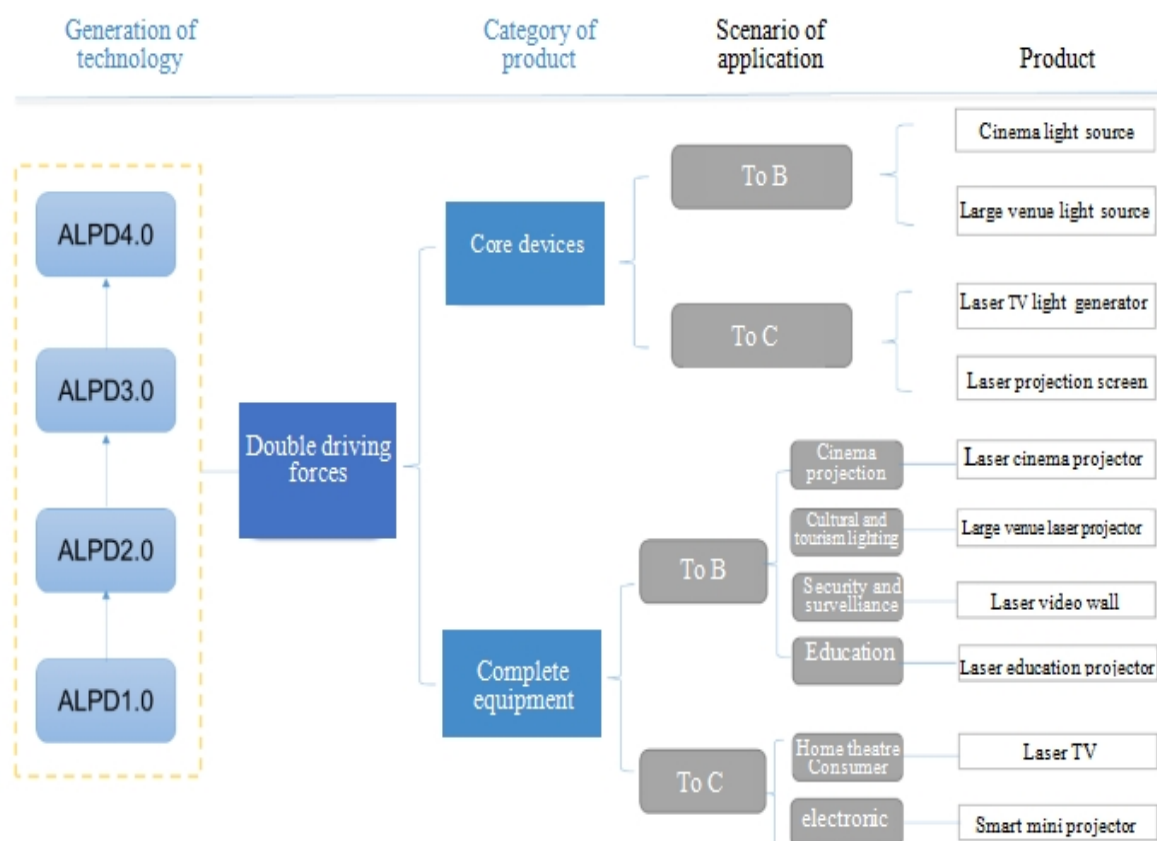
Generation of technology

Category of product

Scenario of application

Product

ALPD4.0

ALPD3.0

ALPD2.0

ALPD1.0

Double driving forces

Core devices

To B

Cinema light source

Large venue light source

To C

Laser TV light generator

Laser projection screen

Complete equipment

To B

Cinema projection

Laser cinema projector

Cultural and tourism lighting

Large venue laser projector

Security and survelliance

Laser video wall

Education

Laser education projector

To C

Home theatre Consumer

Laser TV

electronic

Smart mini projector